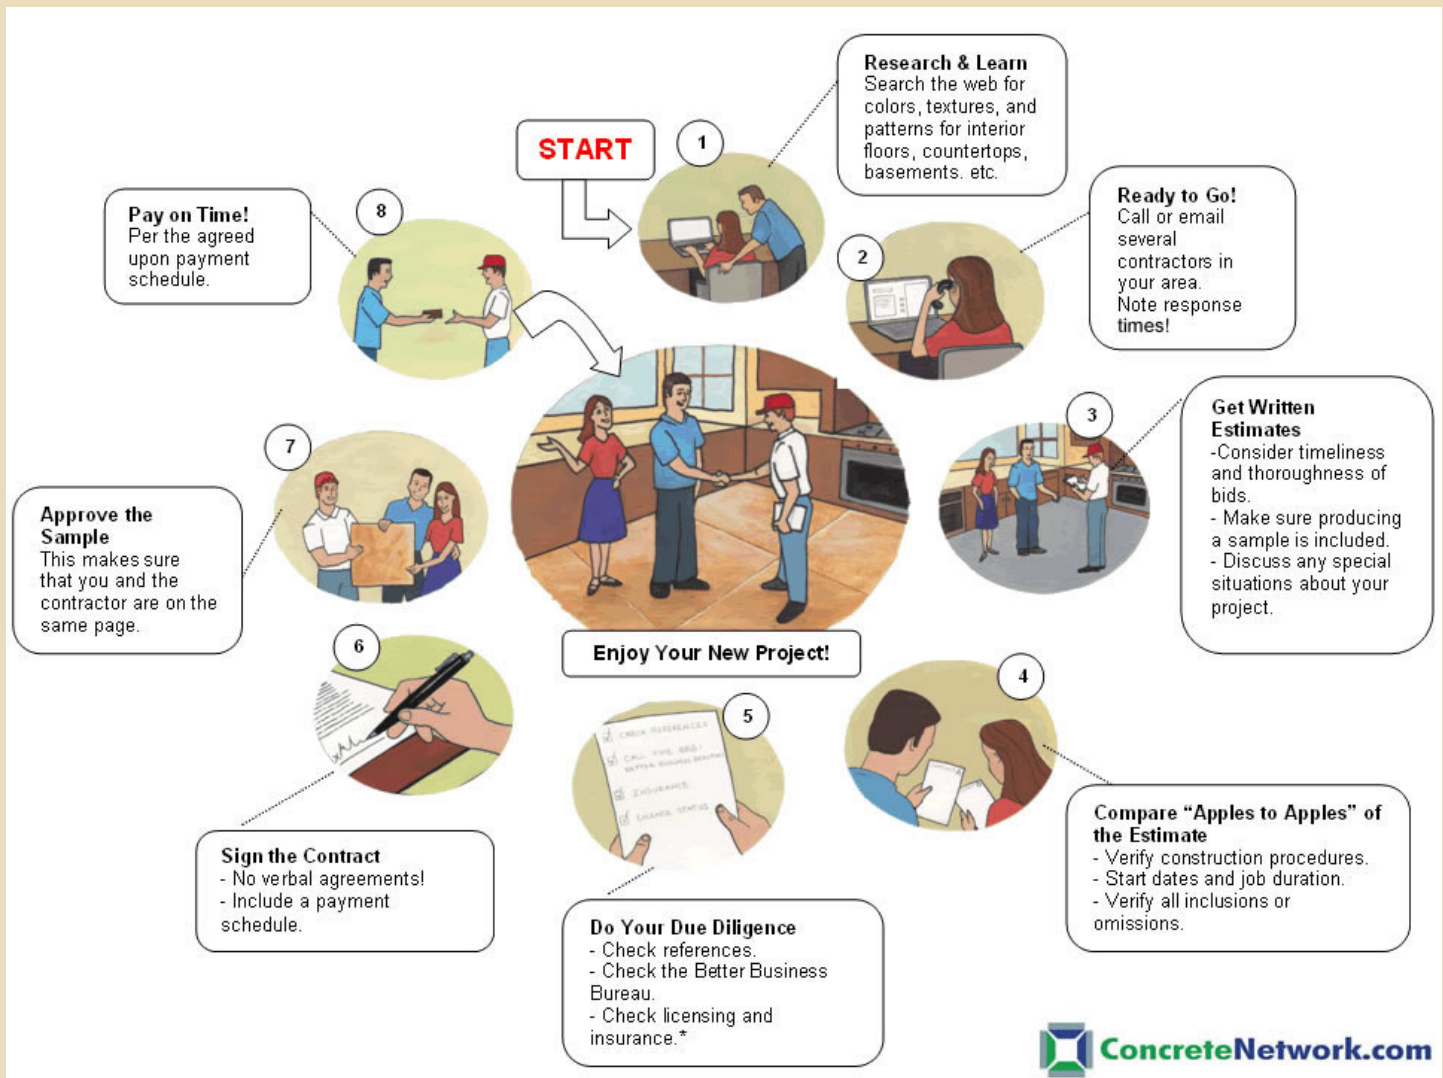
START

1

Research & Learn
Search the web for colors, textures, and patterns for interior floors, countertops, basements, etc.

2

Ready to Go!
Call or email several contractors in your area.
Note response times!

3

Get Written Estimates
-Consider timeliness and thoroughness of bids.
- Make sure producing a sample is included.
- Discuss any special situations about your project.

4

Compare "Apples to Apples" of the Estimate
- Verify construction procedures.
- Start dates and job duration.
- Verify all inclusions or omissions.

5

CHECK REFERENCES
CALL THE BBB/ BETTER BUSINESS BUREAU
INSURANCE
LICENSE STATUS

Do Your Due Diligence
- Check references.
- Check the Better Business Bureau.
- Check licensing and insurance.*

6

Sign the Contract
- No verbal agreements!
- Include a payment schedule.

7

Approve the Sample
This makes sure that you and the contractor are on the same page.

8

Pay on Time!
Per the agreed upon payment schedule.

Enjoy Your New Project!

ConcreteNetwork.com